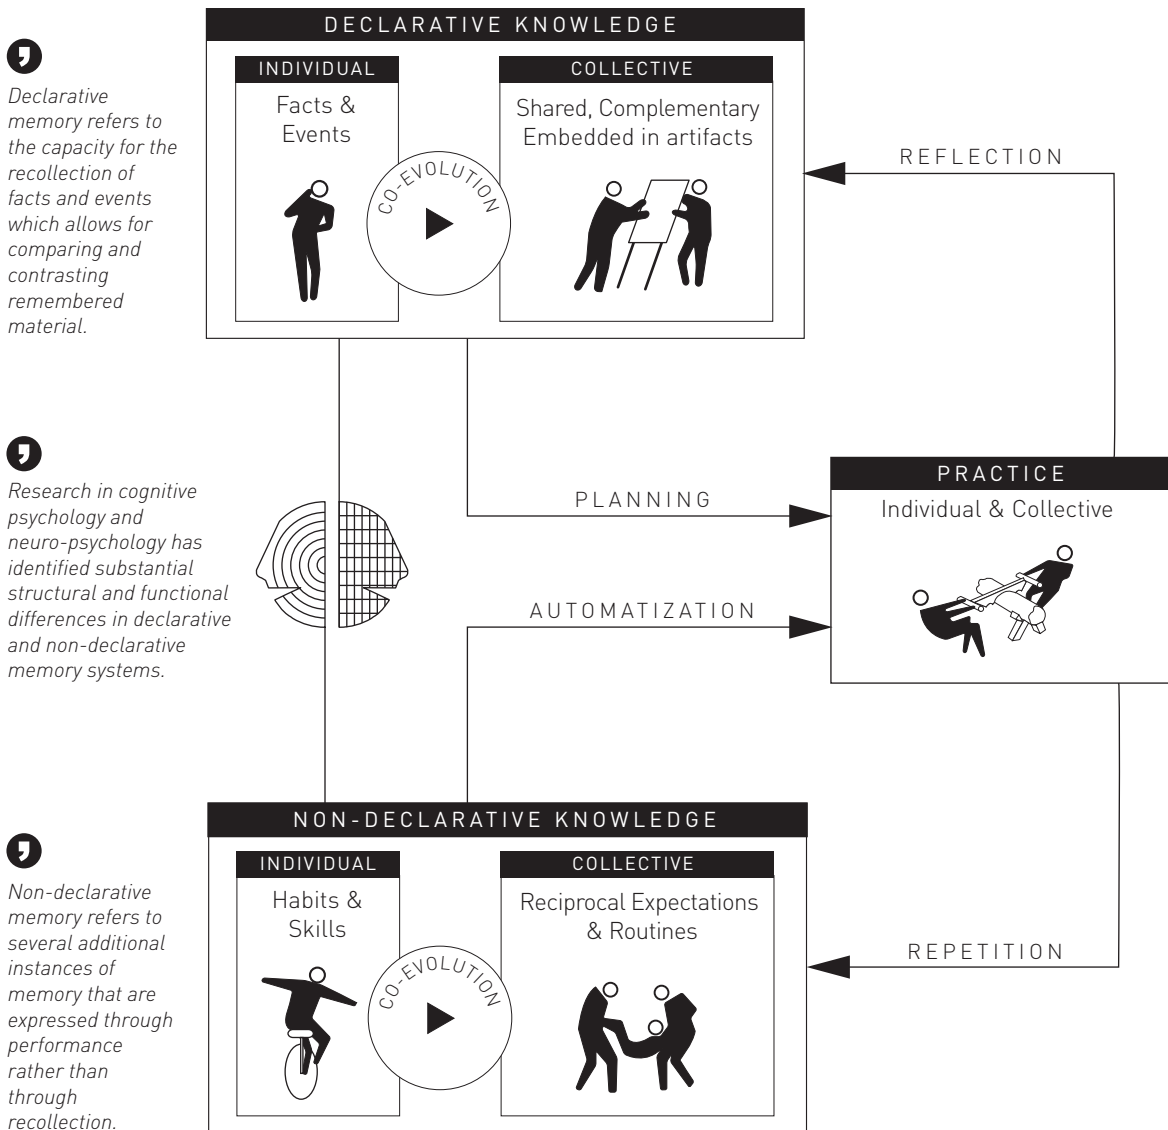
Declarative memory refers to the capacity for the recollection of facts and events which allows for comparing and contrasting remembered material.

Research in cognitive psychology and neuro-psychology has identified substantial structural and functional differences in declarative and non-declarative memory systems.

Non-declarative memory refers to several additional instances of memory that are expressed through performance rather than through recollection.

DECLARATIVE KNOWLEDGE

INDIVIDUAL

Facts & Events

CO-EVOLUTION

COLLECTIVE

Shared, Complementary Embedded in artifacts

REFLECTION

PLANNING

PRACTICE

Individual & Collective

AUTOMATIZATION

NON-DECLARATIVE KNOWLEDGE

INDIVIDUAL

Habits & Skills

CO-EVOLUTION

COLLECTIVE

Reciprocal Expectations & Routines

REPETITION